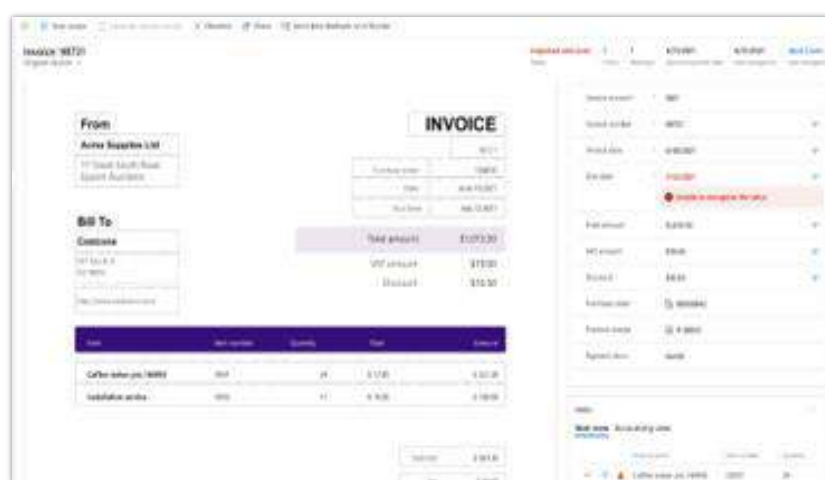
Invoice 98721

From

Acme Supplies Ltd

INVOICE

Bill To

Contoso

Total amount

$1,013.50

VAT amount

$15.00

Discount

$15.00

Coffee maker pro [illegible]

Installation service

Invoice amount

Invoice number

Invoice date

Due date

Unable to recognize the value

Total amount

VAT amount

Discount

Purchase order

Payment terms

Payment method

Lines

Main view

Accounting view

Coffee maker pro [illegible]

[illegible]